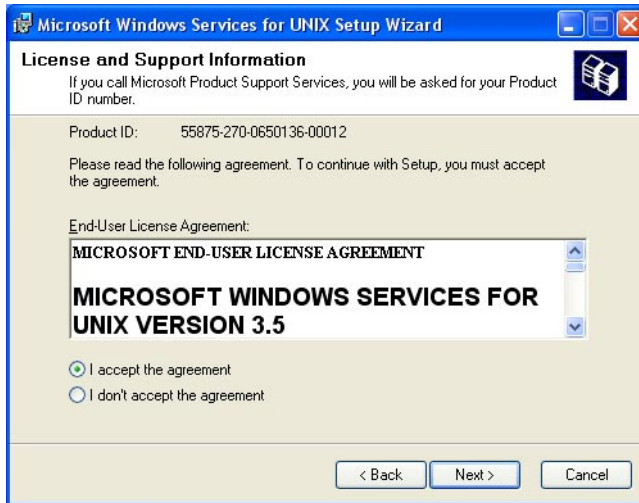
Microsoft Windows Services for UNIX Setup Wizard

License and Support Information

If you call Microsoft Product Support Services, you will be asked for your Product ID number.

Product ID: 55875-270-0650136-00012

Please read the following agreement. To continue with Setup, you must accept the agreement.

End-User License Agreement:

MICROSOFT END-USER LICENSE AGREEMENT

MICROSOFT WINDOWS SERVICES FOR UNIX VERSION 3.5

I accept the agreement

I don't accept the agreement

< Back

Next >

Cancel